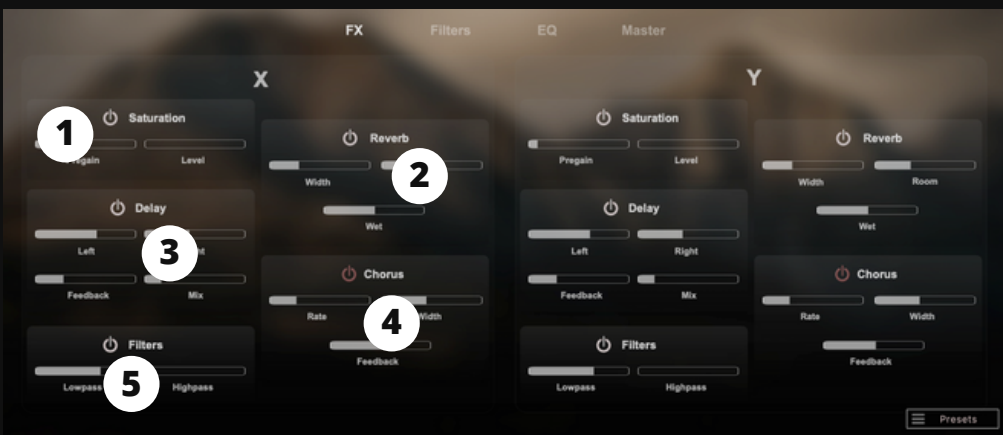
FX Filters EQ Master

X

1

Saturation

Pregain Level

Reverb

2

Width

Wet

Delay

3

Left

Feedback Mix

Chorus

4

Rate Width

Feedback

Filters

5

Lowpass Highpass

Y

Saturation

Pregain Level

Reverb

Width Room

Wet

Delay

Left Right

Feedback Mix

Chorus

Rate Width

Feedback

Filters

Lowpass Highpass

Presets